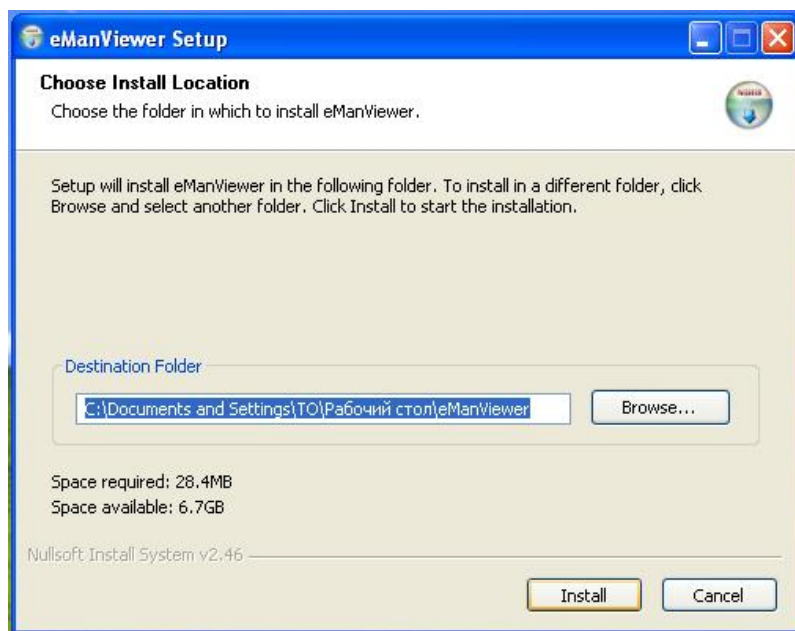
eManViewer Setup

Choose Install Location
Choose the folder in which to install eManViewer.

Setup will install eManViewer in the following folder. To install in a different folder, click Browse and select another folder. Click Install to start the installation.

Destination Folder
C:\Documents and Settings\TO\Рабочий стол\eManViewer
Browse...

Space required: 28.4MB
Space available: 6.7GB

Nullsoft Install System v2.46

Install
Cancel